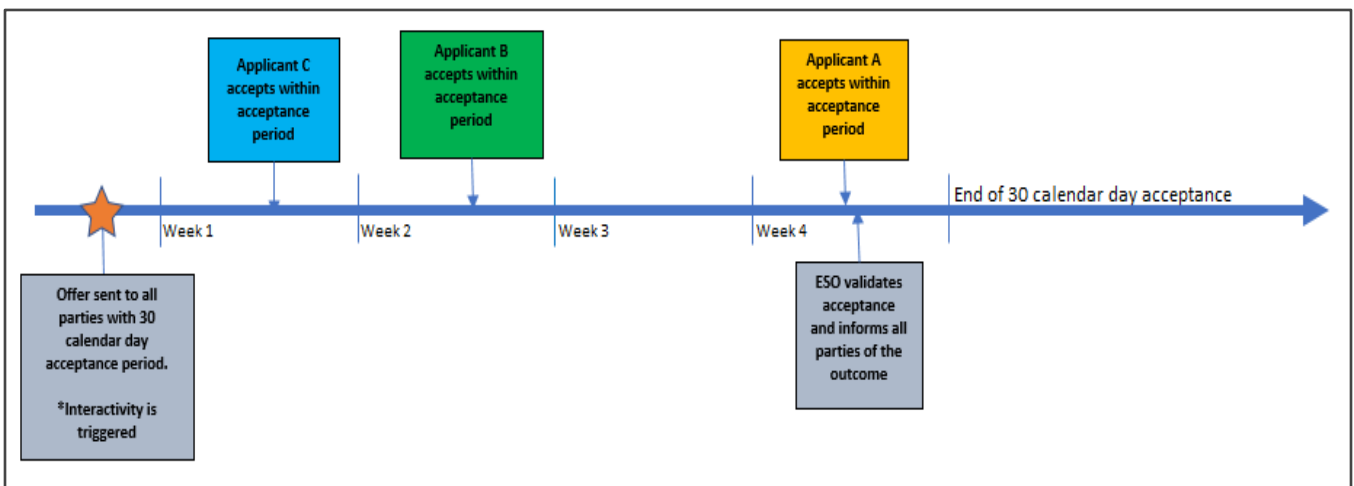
Applicant C accepts within acceptance period

Applicant B accepts within acceptance period

Applicant A accepts within acceptance period

End of 30 calendar day acceptance

Week 1

Week 2

Week 3

Week 4

Offer sent to all parties with 30 calendar day acceptance period.

*Interactivity is triggered

ESO validates acceptance and informs all parties of the outcome